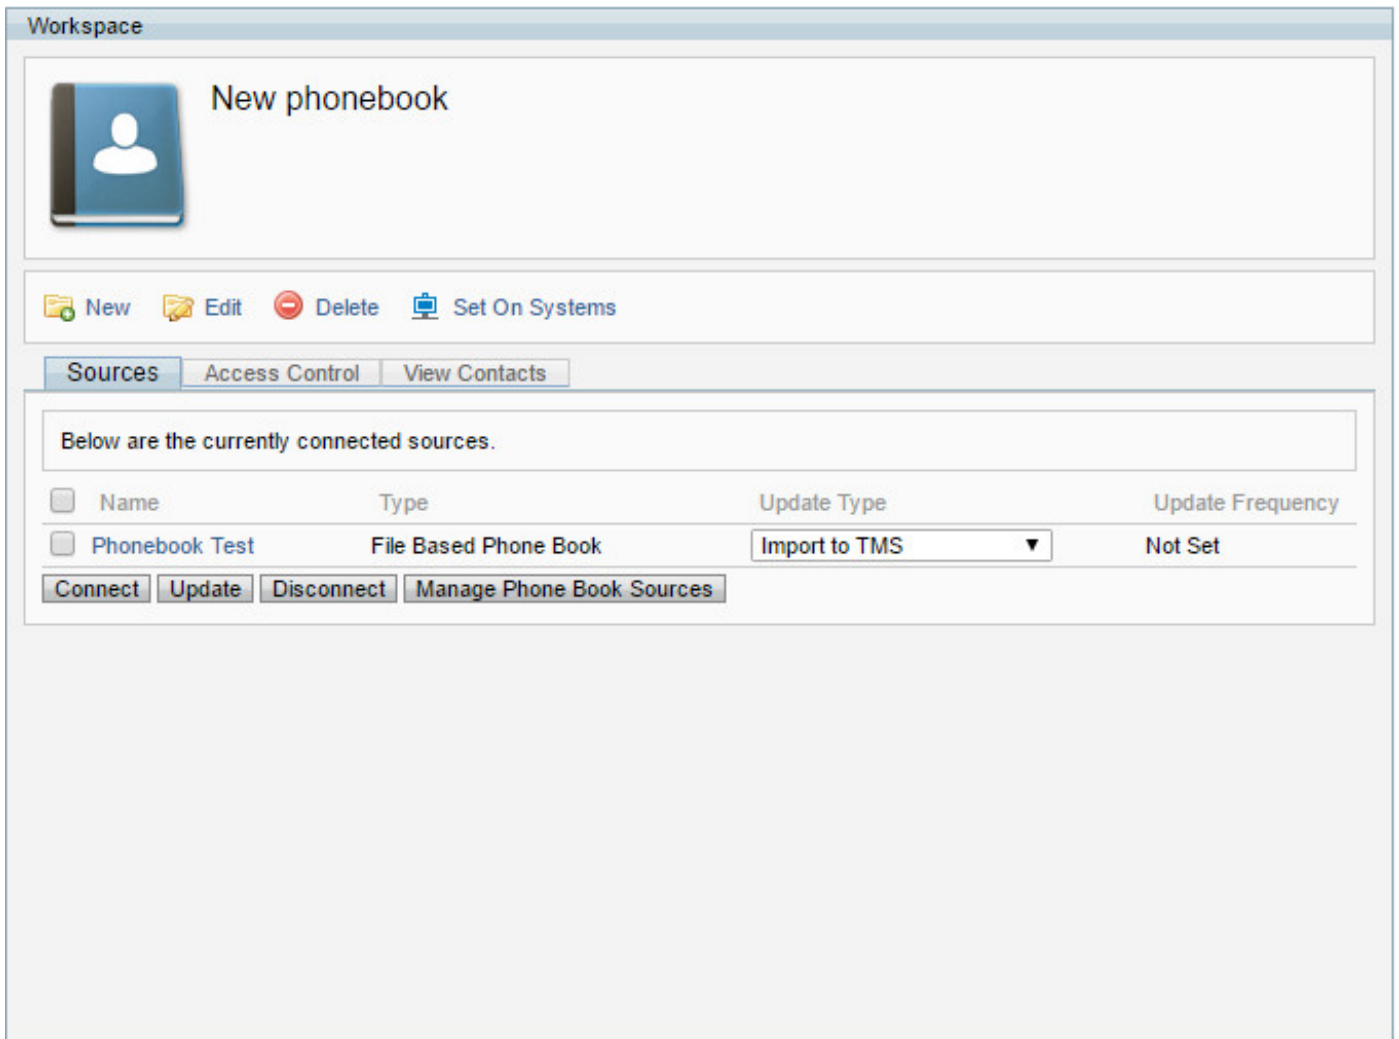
Workspace

New phonebook

New Edit Delete Set On Systems

Sources Access Control View Contacts

Below are the currently connected sources.

| Name | Type | Update Type | Update Frequency |
|---|---|---|---|
| Phonebook Test | File Based Phone Book | Import to TMS | Not Set |

Connect Update Disconnect Manage Phone Book Sources